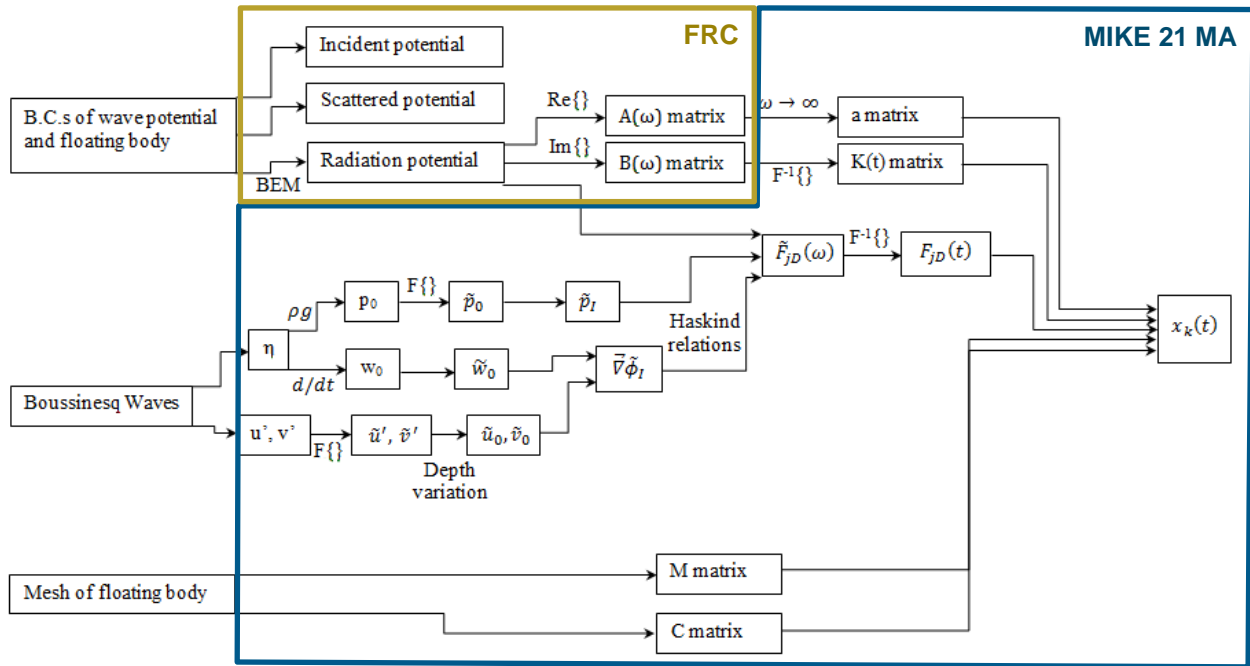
FRC

MIKE 21 MA

B.C.s of wave potential and floating body

Incident potential

Scattered potential

Radiation potential

BEM

Re{}

Im{}

A(ω) matrix

B(ω) matrix

ω → ∞

F-1{}

a matrix

K(t) matrix

$\tilde{F}_{jD}(\omega)$

F-1{}

$F_{jD}(t)$

$\rho g$

p0

F{}

$\tilde{p}_0$

$\tilde{p}_I$

η

$d/dt$

w0

$\tilde{w}_0$

$\vec{\nabla}\tilde{\phi}_I$

Haskind relations

$x_k(t)$

Boussinesq Waves

u', v'

F{}

$\tilde{u}'$, $\tilde{v}'$

$\tilde{u}_0, \tilde{v}_0$

Depth variation

Mesh of floating body

M matrix

C matrix